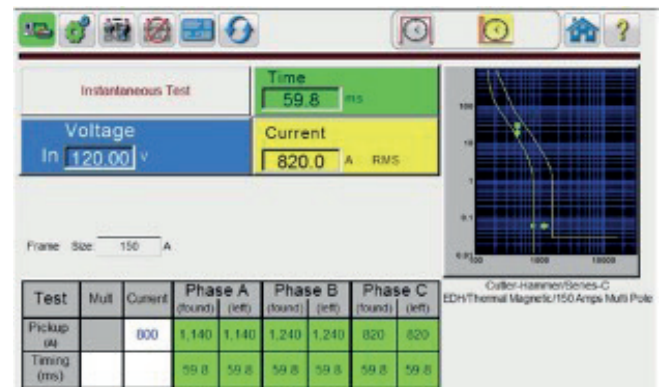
Instantaneous Test

Time
59.8 ms

Voltage
In 120.00 v

Current
820.0 A RMS

Frame Size: 150 A

100
10
1
0.1
0.01
100
1000
10000

Cutler-Hammer/Series-C
EDH/Thermal Magnetic/150 Amps Multi Pole

| Test | Mult | Current | Phase A (found) | Phase A (left) | Phase B (found) | Phase B (left) | Phase C (found) | Phase C (left) |
|---|---|---|---|---|---|---|---|---|
| Pickup (A) | | 800 | 1,140 | 1,140 | 1,240 | 1,240 | 820 | 820 |
| Timing (ms) | | | 59.8 | 59.8 | 59.8 | 59.8 | 59.8 | 59.8 |